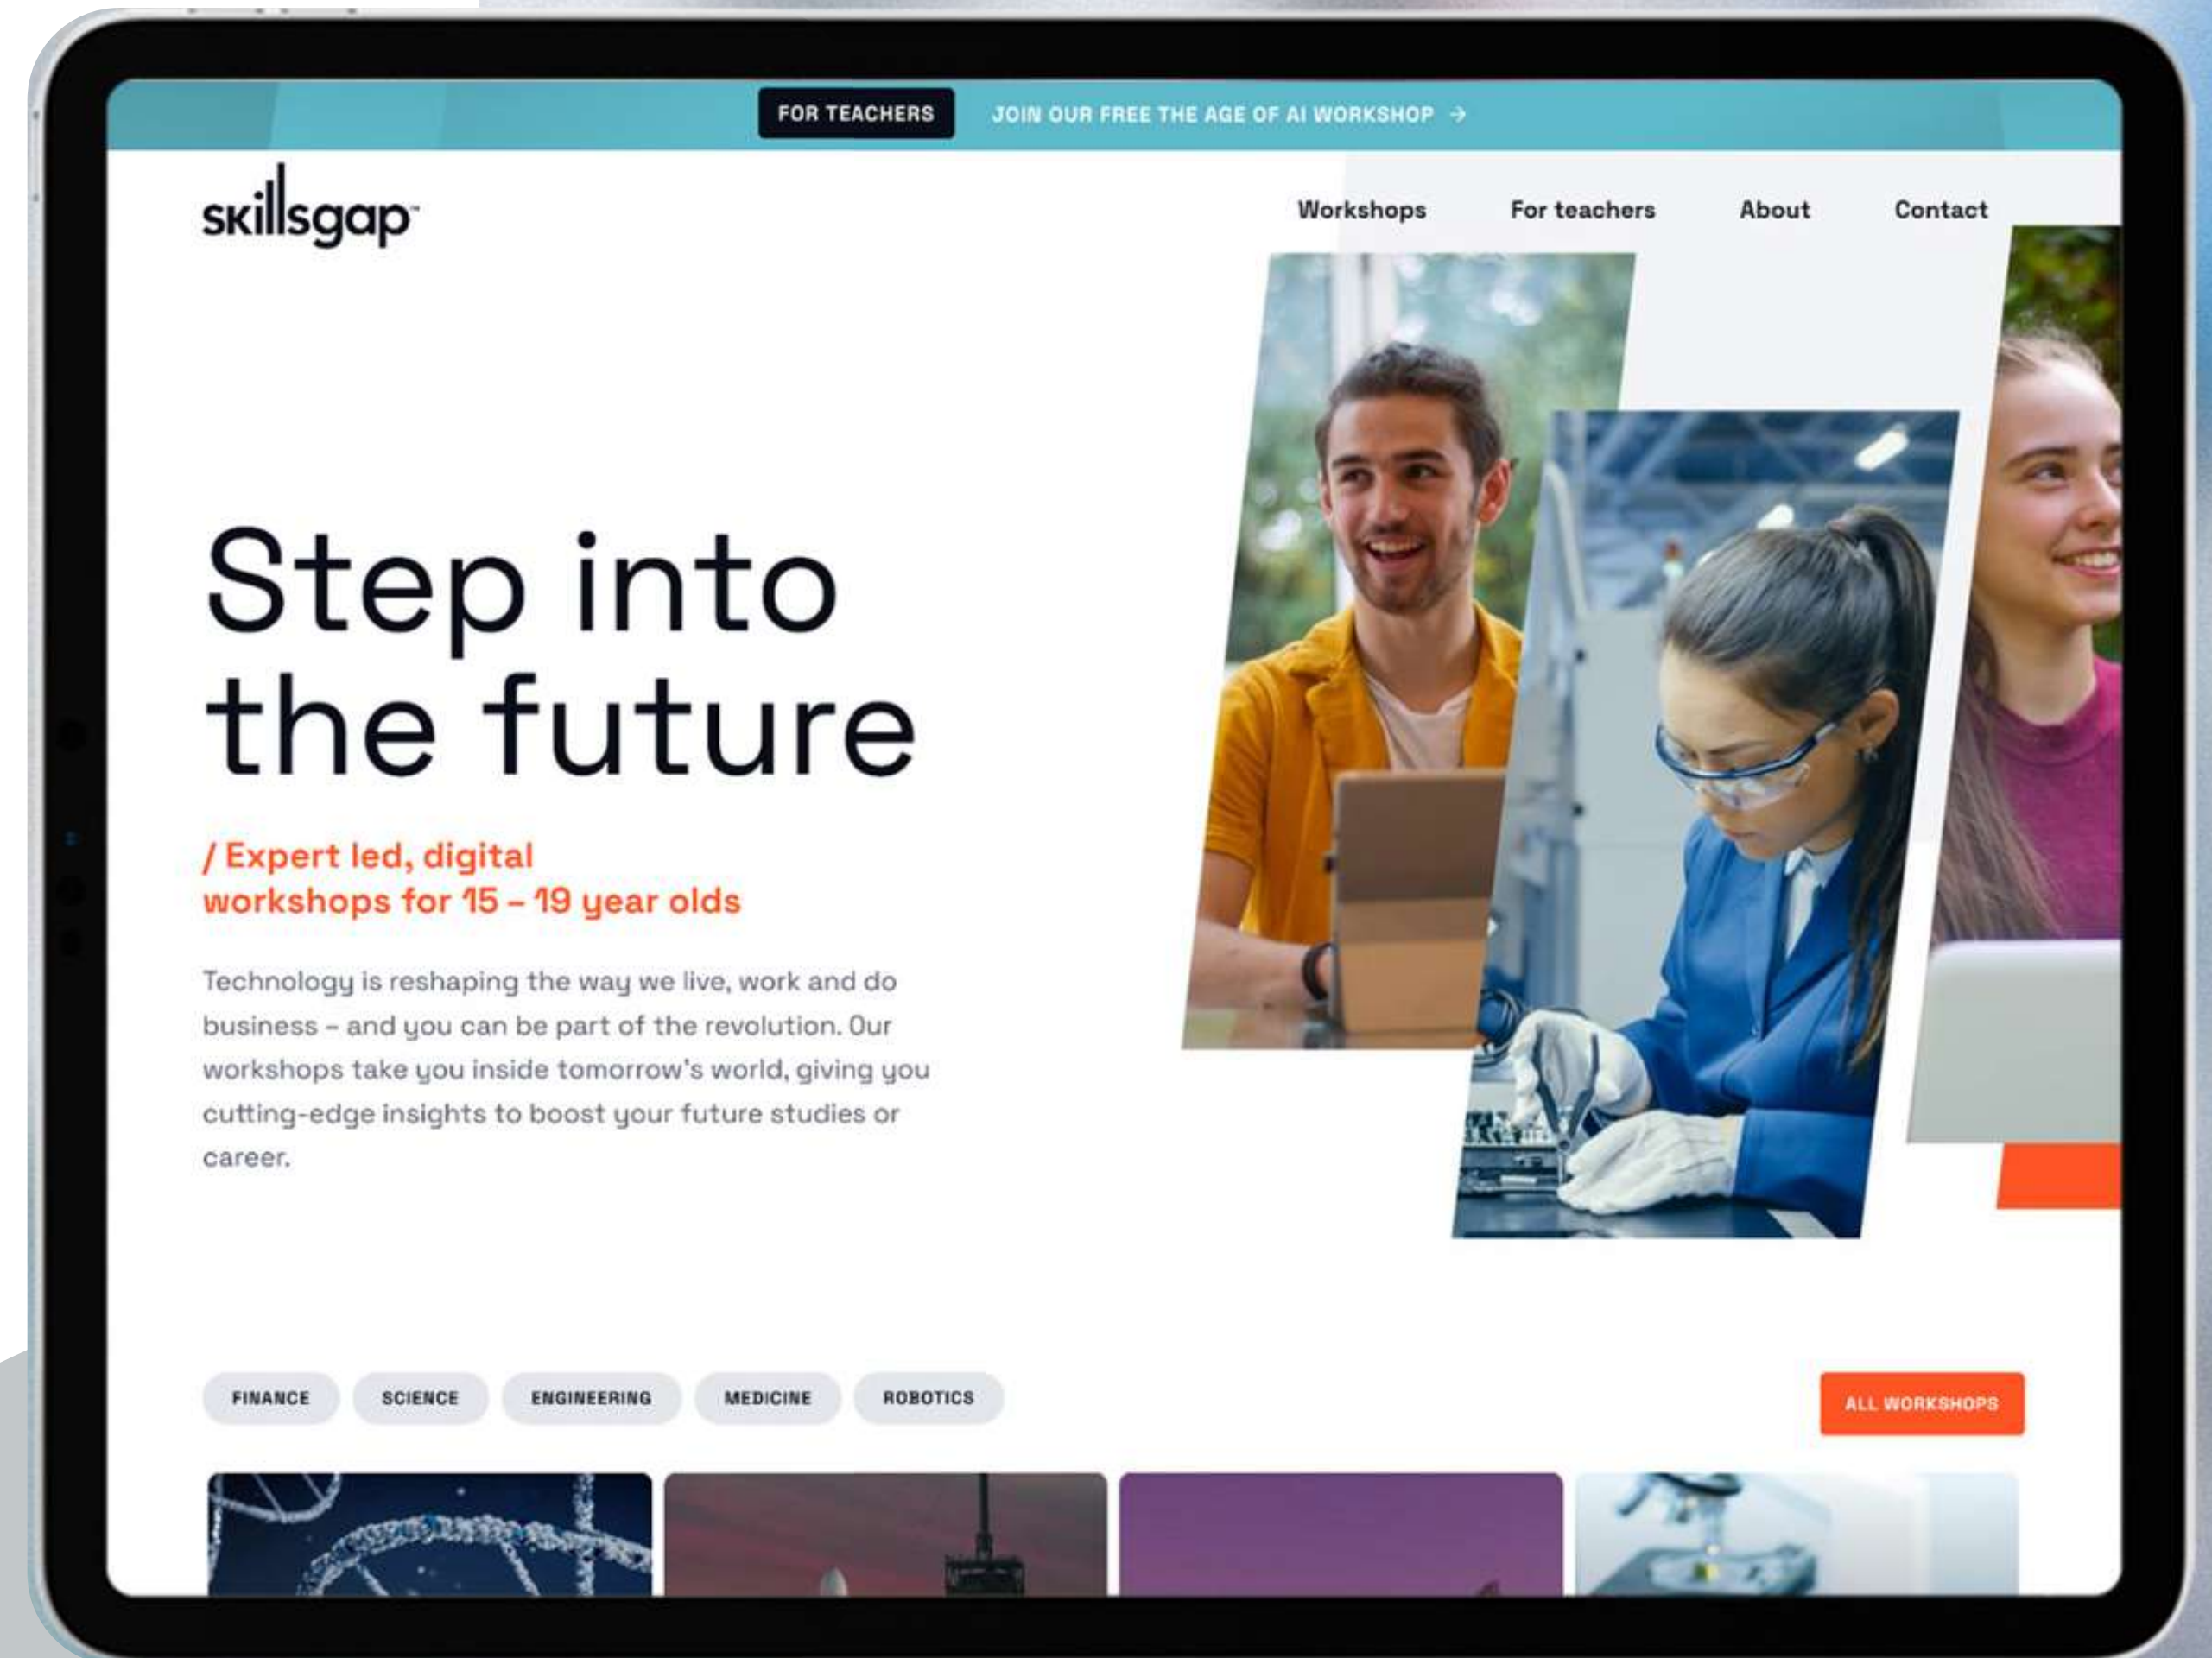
FOR TEACHERS JOIN OUR FREE THE AGE OF AI WORKSHOP →

skillsgap

Workshops For teachers About Contact

Step into the future

/ Expert led, digital workshops for 15 – 19 year olds

Technology is reshaping the way we live, work and do business – and you can be part of the revolution. Our workshops take you inside tomorrow's world, giving you cutting-edge insights to boost your future studies or career.

FINANCE SCIENCE ENGINEERING MEDICINE ROBOTICS

ALL WORKSHOPS